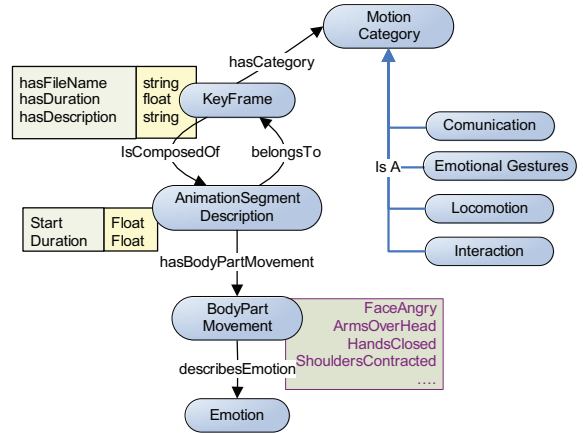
Motion Category

hasCategory

| hasFileName | string |
|---|---|
| hasDuration | float |
| hasDescription | string |

KeyFrame

IsComposedOf

belongsTo

AnimationSegment Description

| Start | Float |
|---|---|
| Duration | Float |

hasBodyPartMovement

BodyPart Movement

FaceAngry
ArmsOverHead
HandsClosed
ShouldersContracted
....

describesEmotion

Emotion

Is A

Comunication

Emotional Gestures

Locomotion

Interaction